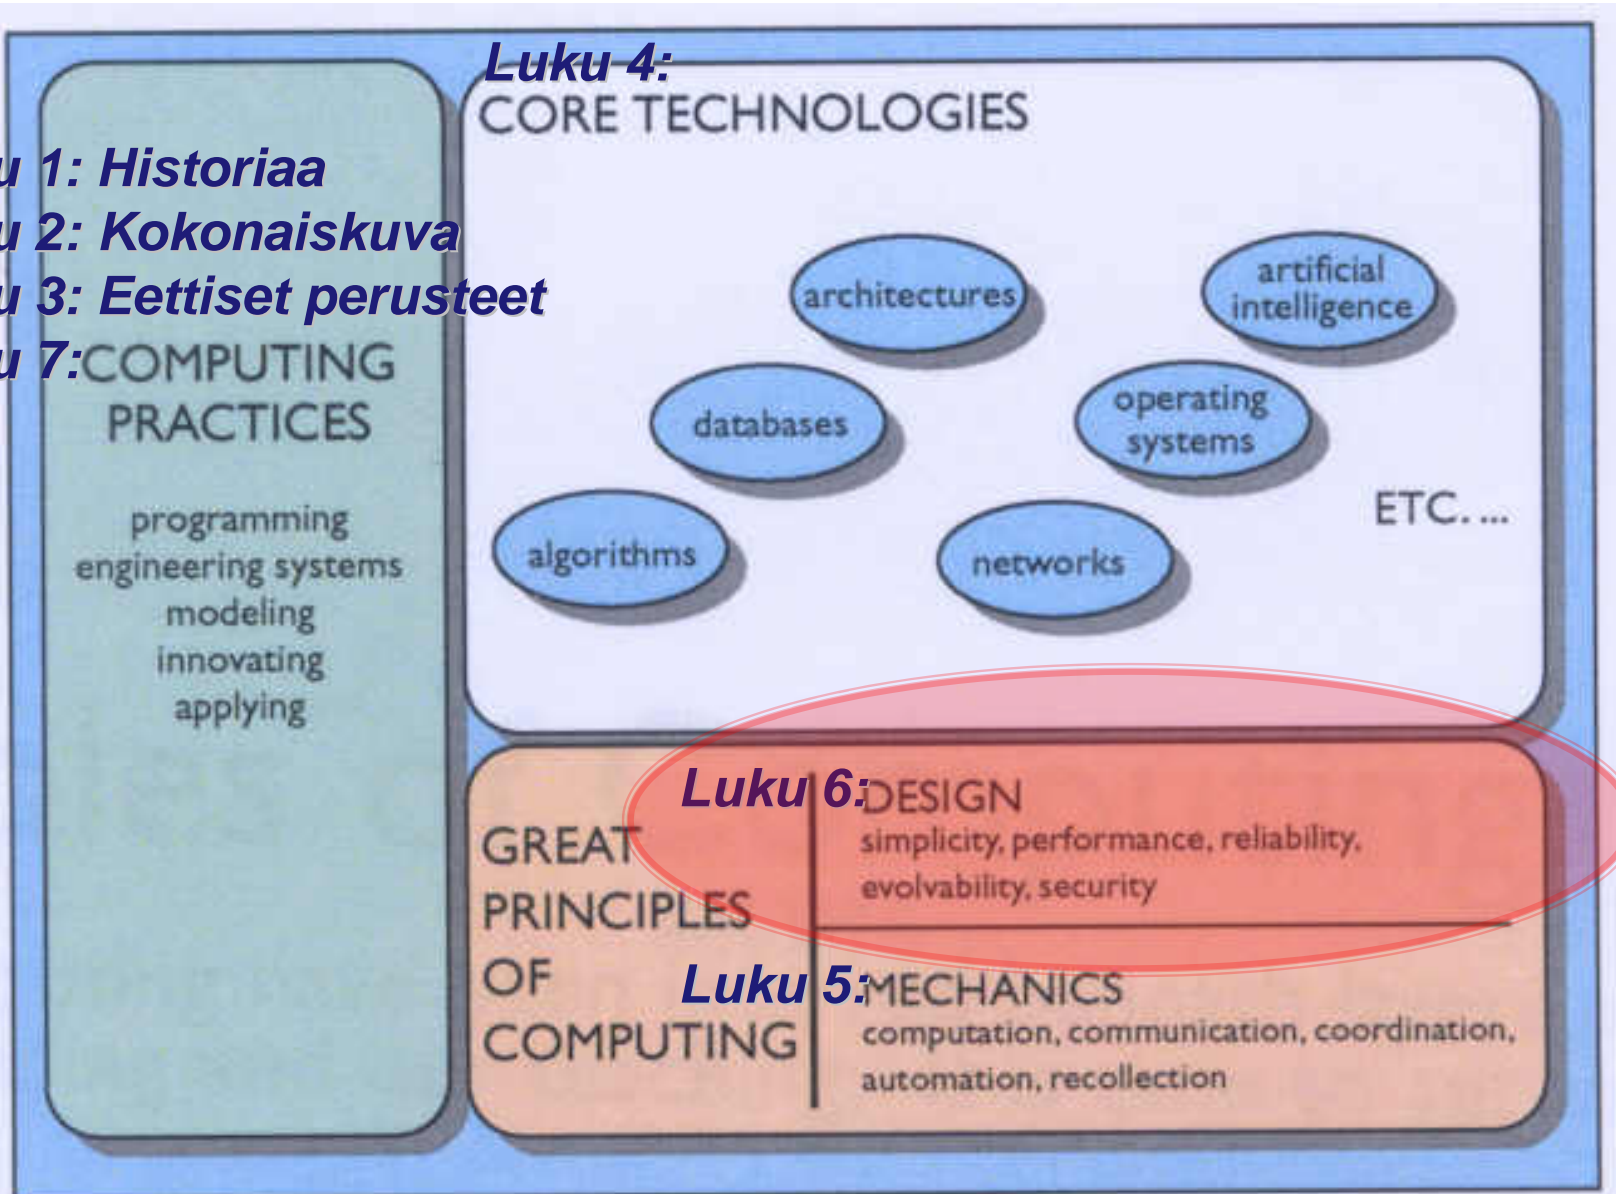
u 1: Historiaa
u 2: Kokonaiskuva
u 3: Eettiset perusteet
u 7: COMPUTING PRACTICES

programming
engineering systems
modeling
innovating
applying

Luku 4:
CORE TECHNOLOGIES

architectures
artificial intelligence
databases
operating systems
algorithms
networks
ETC. ...

GREAT PRINCIPLES OF COMPUTING

Luku 6: DESIGN
simplicity, performance, reliability, evolvability, security

Luku 5: MECHANICS
computation, communication, coordination, automation, recollection